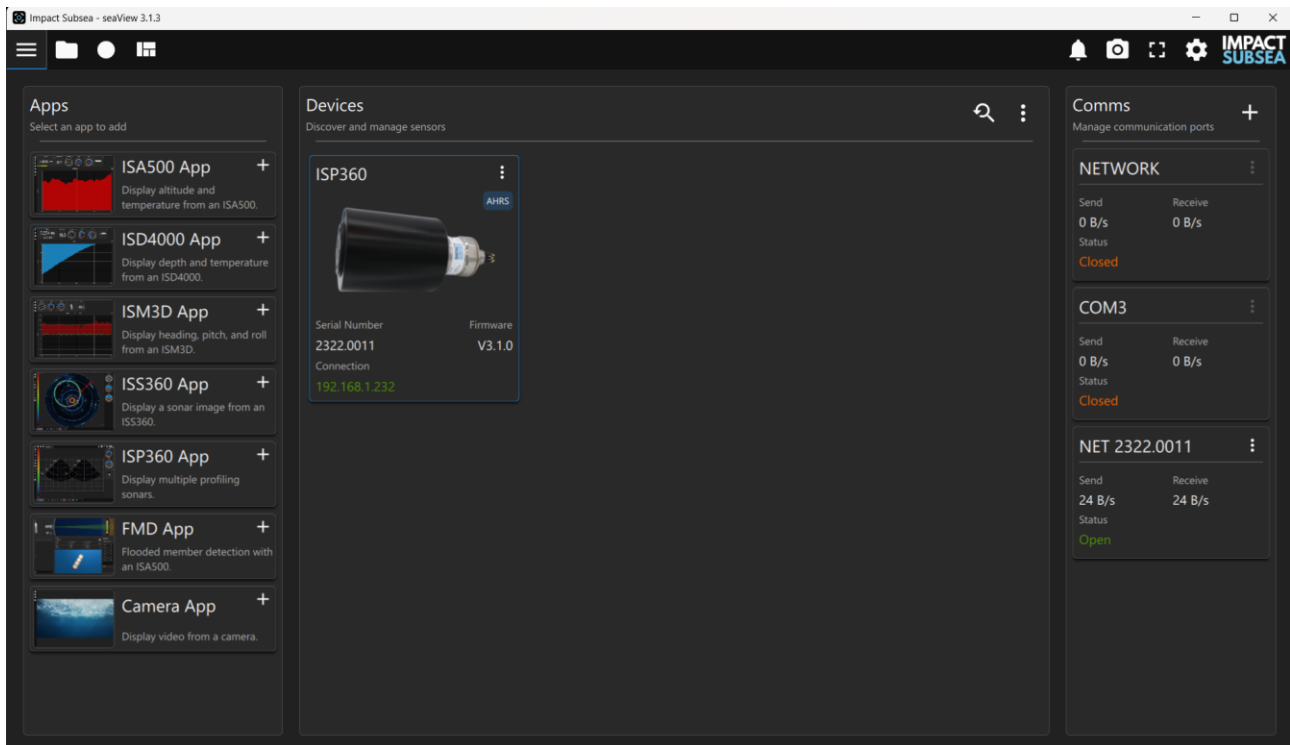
Impact Subsea - seaView 3.1.3

IMPACT SUBSEA

Apps
Select an app to add

ISA500 App
Display altitude and temperature from an ISA500.

ISD4000 App
Display depth and temperature from an ISD4000.

ISM3D App
Display heading, pitch, and roll from an ISM3D.

ISS360 App
Display a sonar image from an ISS360.

ISP360 App
Display multiple profiling sonars.

FMD App
Flooded member detection with an ISA500.

Camera App
Display video from a camera.

Devices
Discover and manage sensors

ISP360
AHRS
Serial Number
Firmware
2322.0011
V3.1.0
Connection
192.168.1.232

Comms
Manage communication ports

NETWORK
Send
Receive
0 B/s
0 B/s
Status
Closed

COM3
Send
Receive
0 B/s
0 B/s
Status
Closed

NET 2322.0011
Send
Receive
24 B/s
24 B/s
Status
Open